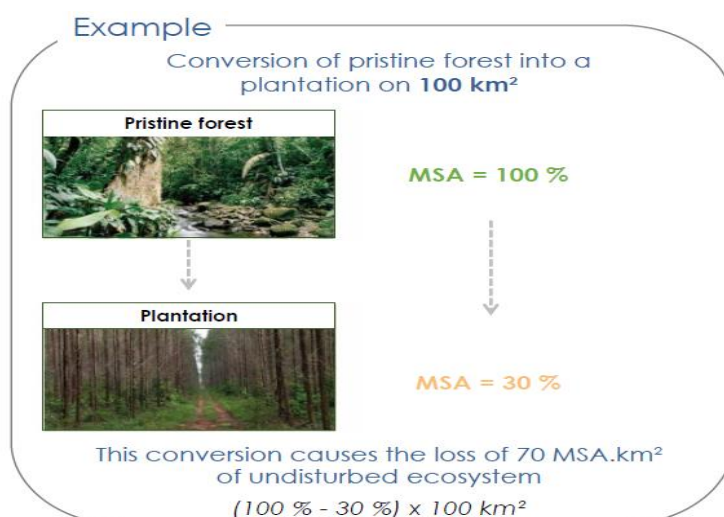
Example

Conversion of pristine forest into a plantation on **100 km²**

Pristine forest

MSA = 100 %

Plantation

MSA = 30 %

This conversion causes the loss of 70 MSA.km² of undisturbed ecosystem

(100 % - 30 %) x 100 km²